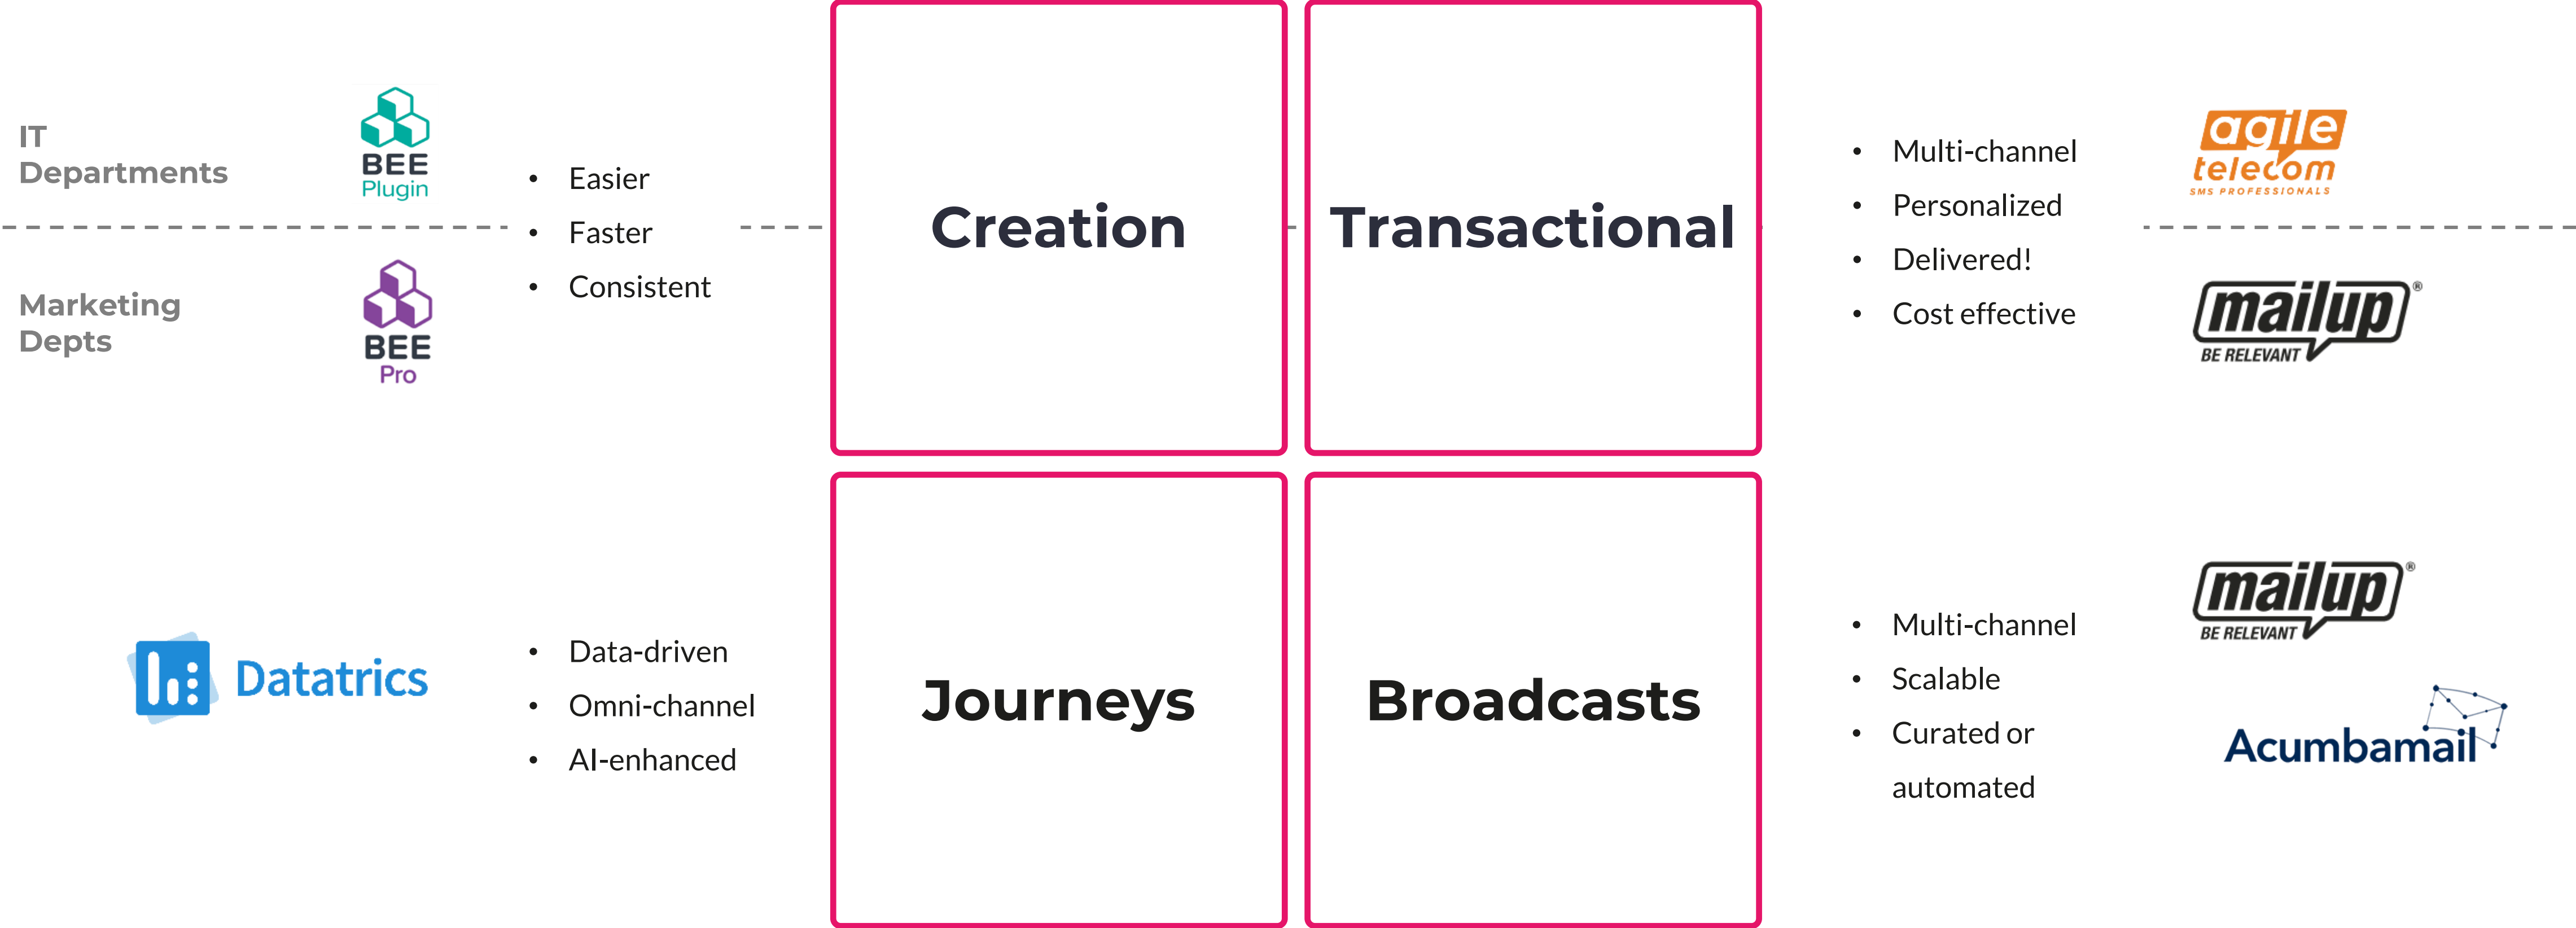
IT Departments

BEE Plugin

Marketing Depts

BEE Pro

• Easier
• Faster
• Consistent

Creation

Transactional

• Multi-channel
• Personalized
• Delivered!
• Cost effective

agile telecom SMS PROFESSIONALS

mailup® BE RELEVANT

Datatrics

• Data-driven
• Omni-channel
• AI-enhanced

Journeys

Broadcasts

• Multi-channel
• Scalable
• Curated or automated

mailup® BE RELEVANT

Acumbamail